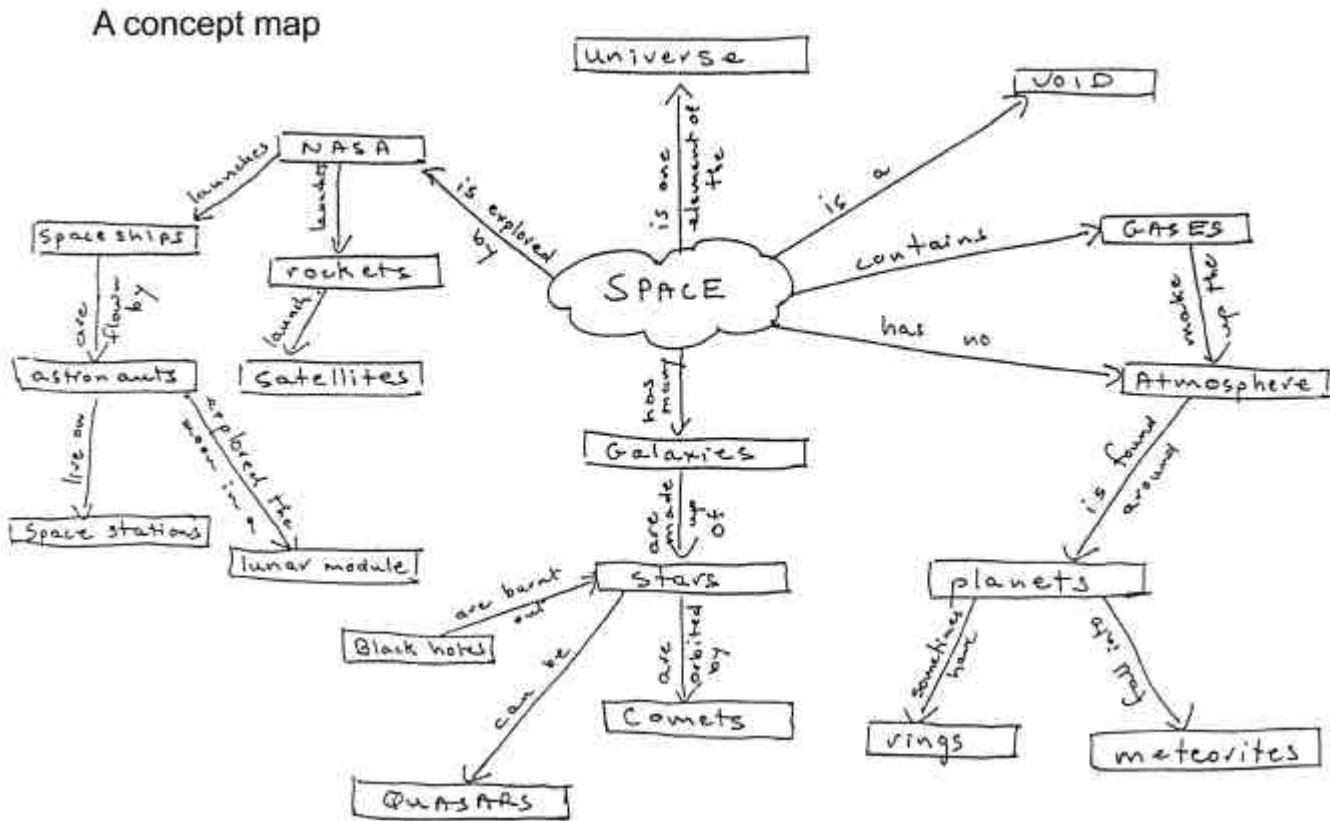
A concept map

Universe

is one element of the

VOID

is a

NASA

launches

launches

is explored by

Space ships

rockets

SPACE

contains

GASES

are flown by

launch

make up the

has no

astronauts

Satellites

has many

Atmosphere

live on

explored the moon in a

Galaxies

is found around

Space stations

lunar module

are made up of

stars

planets

are burnt out

Black holes

can be

are orbited by

sometimes have

fall into

Comets

rings

meteorites

QUASARS